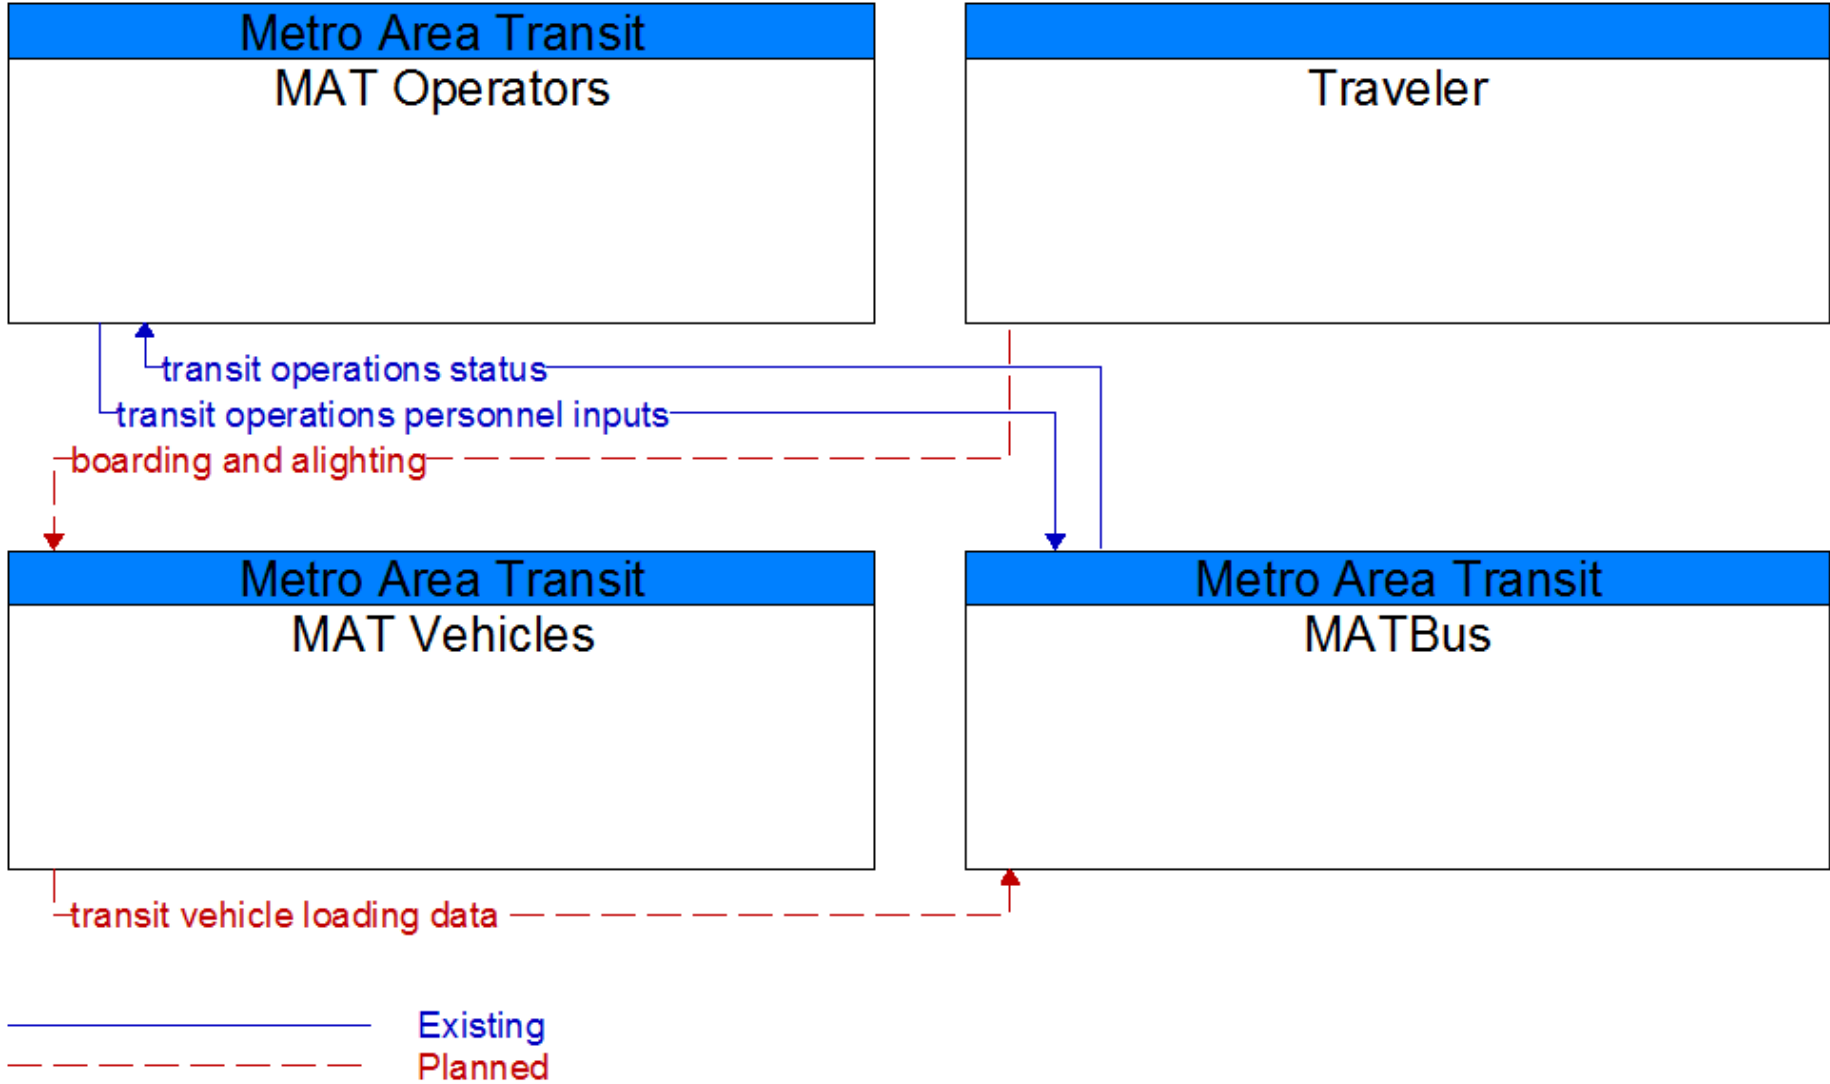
Metro Area Transit
MAT Operators

Traveler

transit operations status
transit operations personnel inputs
boarding and alighting

Metro Area Transit
MAT Vehicles

Metro Area Transit
MATBus

transit vehicle loading data

Existing
Planned